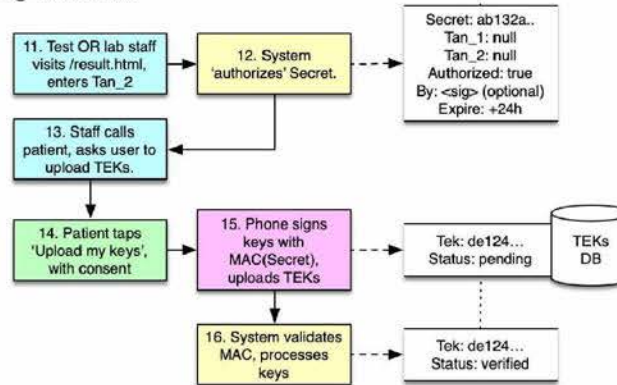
11. Test OR lab staff visits /result.html, enters Tan_2

12. System 'authorizes' Secret.

Secret: ab132a..
Tan_1: null
Tan_2: null
Authorized: true
By: <sig> (optional)
Expire: +24h

13. Staff calls patient, asks user to upload TEKs.

14. Patient taps 'Upload my keys', with consent

15. Phone signs keys with MAC(Secret), uploads TEKs

Tek: de124...
Status: pending

TEKs DB

16. System validates MAC, processes keys

Tek: de124...
Status: verified